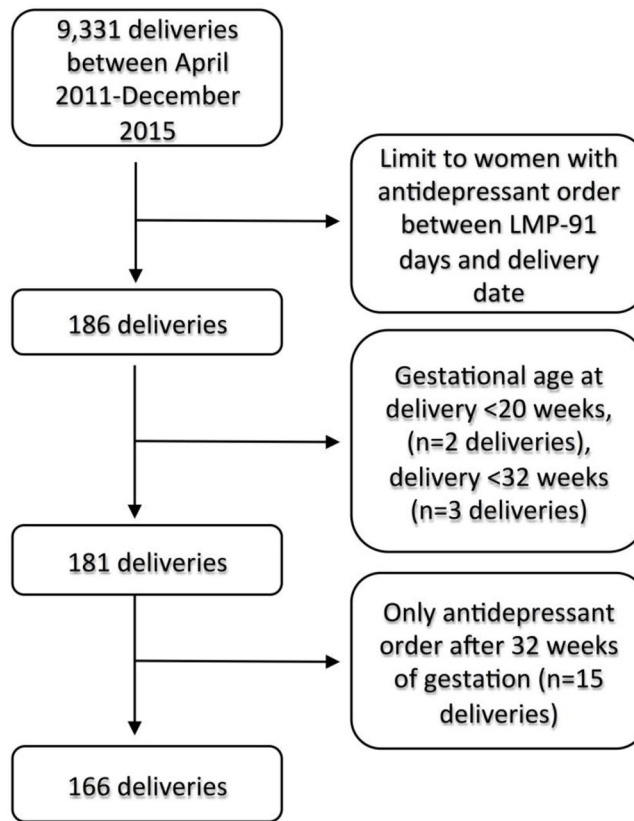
9,331 deliveries between April 2011-December 2015

Limit to women with antidepressant order between LMP-91 days and delivery date

186 deliveries

Gestational age at delivery <20 weeks, (n=2 deliveries), delivery <32 weeks (n=3 deliveries)

181 deliveries

Only antidepressant order after 32 weeks of gestation (n=15 deliveries)

166 deliveries